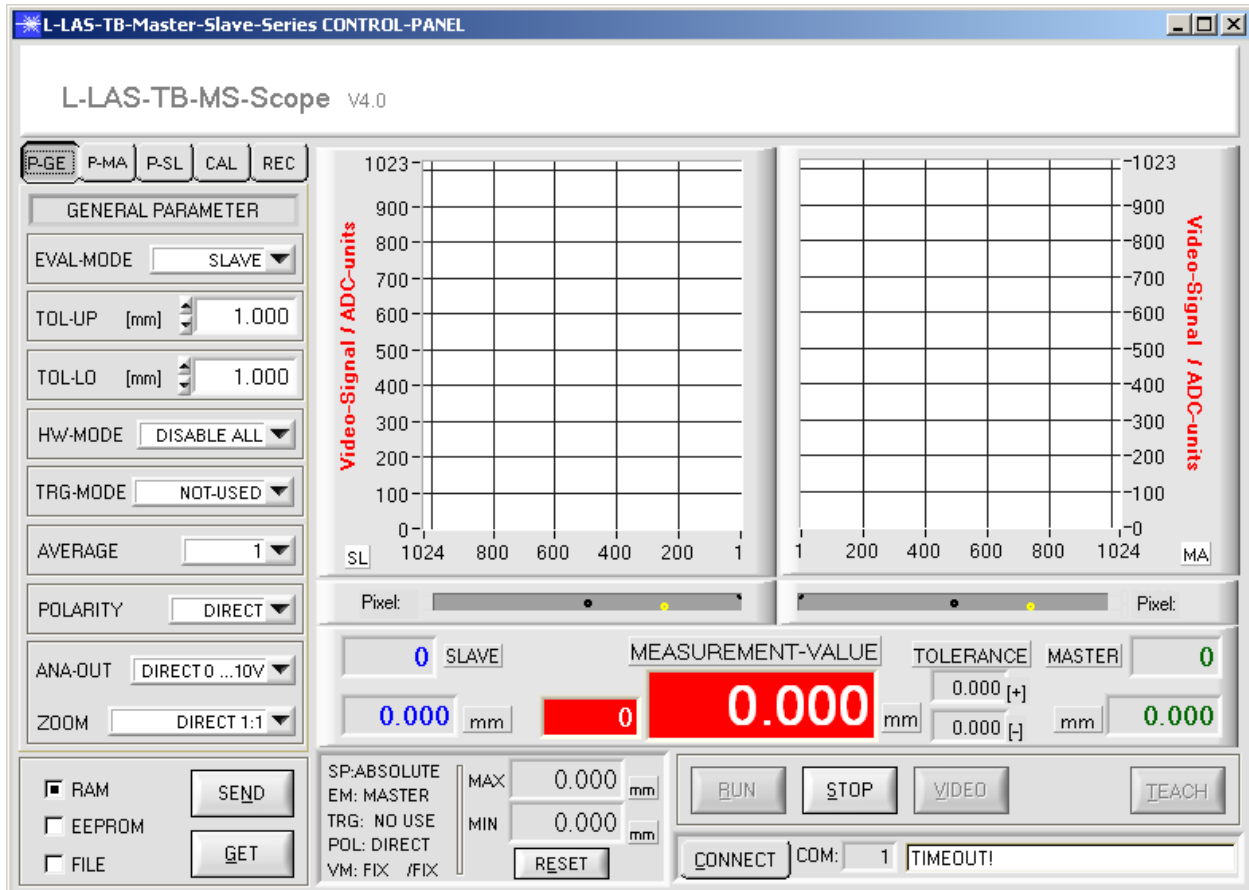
L-LAS-TB-Master-Slave-Series CONTROL-PANEL

L-LAS-TB-MS-Scope V4.0

P-GE P-MA P-SL CAL REC

GENERAL PARAMETER

EVAL-MODE SLAVE

TOL-UP [mm] 1.000

TOL-LO [mm] 1.000

HW-MODE DISABLE ALL

TRG-MODE NOT-USED

AVERAGE 1

POLARITY DIRECT

ANA-OUT DIRECT 0 ...10V

ZOOM DIRECT 1:1

RAM
EEPROM
FILE

SEND
GET

Video-Signal / ADC-units

1023
900
800
700
600
500
400
300
200
100
0

SL 1024 800 600 400 200 1

Video-Signal / ADC-units

1023
900
800
700
600
500
400
300
200
100
0

1 200 400 600 800 1024 MA

Pixel:

Pixel:

0 SLAVE

MEASUREMENT-VALUE

TOLERANCE MASTER 0

0.000 [+]

0.000 mm 0 0.000 mm 0.000 [-] mm 0.000

SP:ABSOLUTE
EM: MASTER
TRG: NO USE
POL: DIRECT
VM: FIX /FIX

MAX 0.000 mm
MIN 0.000 mm
RESET

RUN STOP VIDEO TEACH

CONNECT COM: 1 TIMEOUT!